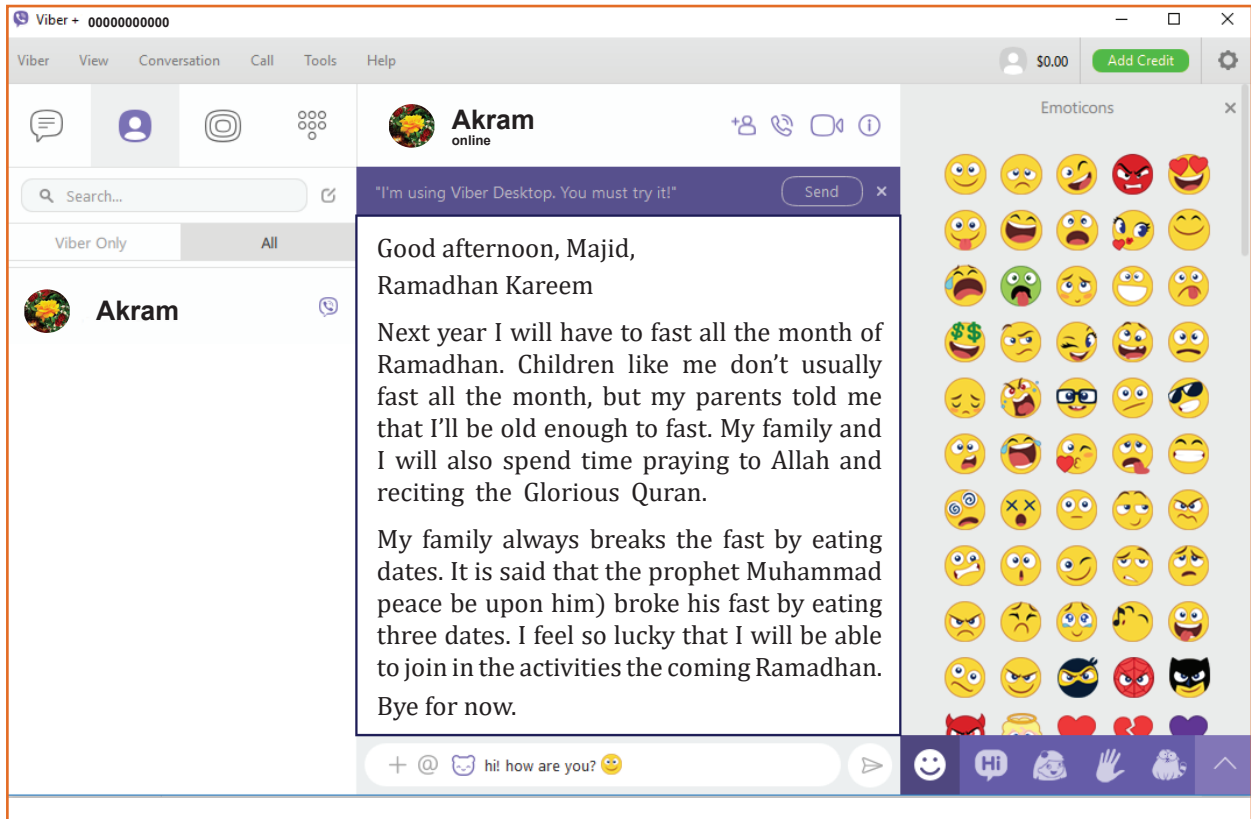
Viber + 00000000000

Viber View Conversation Call Tools Help

$0.00 Add Credit

Search...

Viber Only All

Akram

Akram
online

"I'm using Viber Desktop. You must try it!" Send

Good afternoon, Majid,
Ramadhan Kareem

Next year I will have to fast all the month of Ramadhan. Children like me don't usually fast all the month, but my parents told me that I'll be old enough to fast. My family and I will also spend time praying to Allah and reciting the Glorious Quran.

My family always breaks the fast by eating dates. It is said that the prophet Muhammad peace be upon him) broke his fast by eating three dates. I feel so lucky that I will be able to join in the activities the coming Ramadhan.

Bye for now.

hi! how are you?

Emoticons

Hi